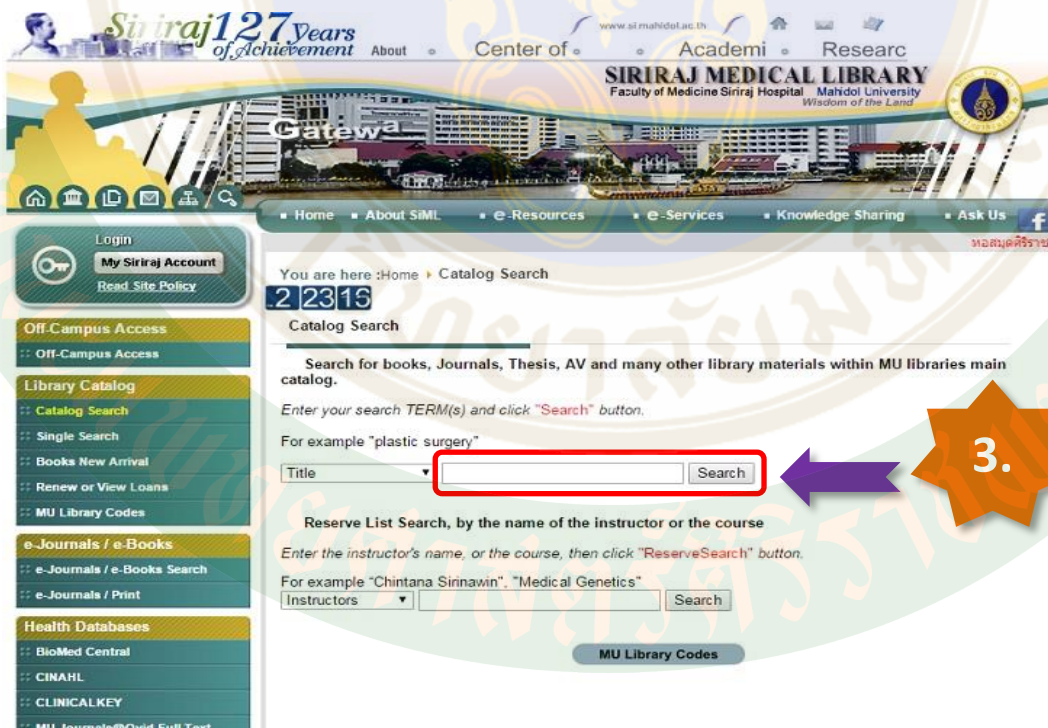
Siriraj127 Years of Achievement About Center of Academi Researc

www.si.mahidol.ac.th

SIRIRAJ MEDICAL LIBRARY
Faculty of Medicine Siriraj Hospital Mahidol University
Wisdom of the Land

Gatewa

Home About SiML e-Resources e-Services Knowledge Sharing Ask Us

หอสมุดศิริราช

Login
My Siriraj Account
Read Site Policy

Off-Campus Access
Off-Campus Access

Library Catalog
Catalog Search
Single Search
Books New Arrival
Renew or View Loans
MU Library Codes

e-Journals / e-Books
e-Journals / e-Books Search
e-Journals / Print

Health Databases
BioMed Central
CINAHL
CLINICALKEY
MU Journals@Ovid Full Text

You are here :Home ▸ Catalog Search

2 2 3 1 5

Catalog Search

Search for books, Journals, Thesis, AV and many other library materials within MU libraries main catalog.

Enter your search TERM(s) and click "Search" button.

For example "plastic surgery"

Title Search

3.

Reserve List Search, by the name of the instructor or the course

Enter the instructor's name, or the course, then click "ReserveSearch" button.

For example "Chintana Sirinawin", "Medical Genetics"

Instructors Search

MU Library Codes